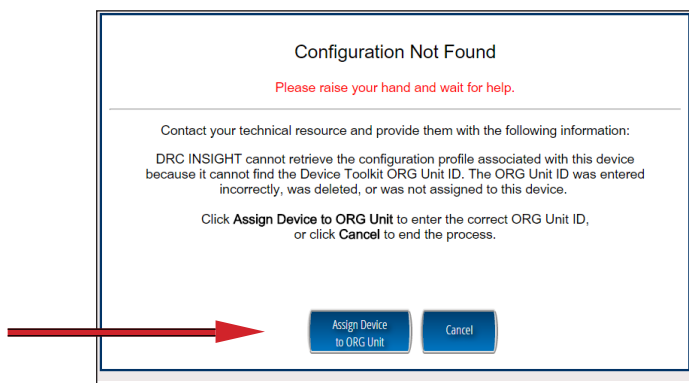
Configuration Not Found

Please raise your hand and wait for help.

Contact your technical resource and provide them with the following information:

DRC INSIGHT cannot retrieve the configuration profile associated with this device because it cannot find the Device Toolkit ORG Unit ID. The ORG Unit ID was entered incorrectly, was deleted, or was not assigned to this device.

Click **Assign Device to ORG Unit** to enter the correct ORG Unit ID, or click **Cancel** to end the process.

Assign Device to ORG Unit

Cancel